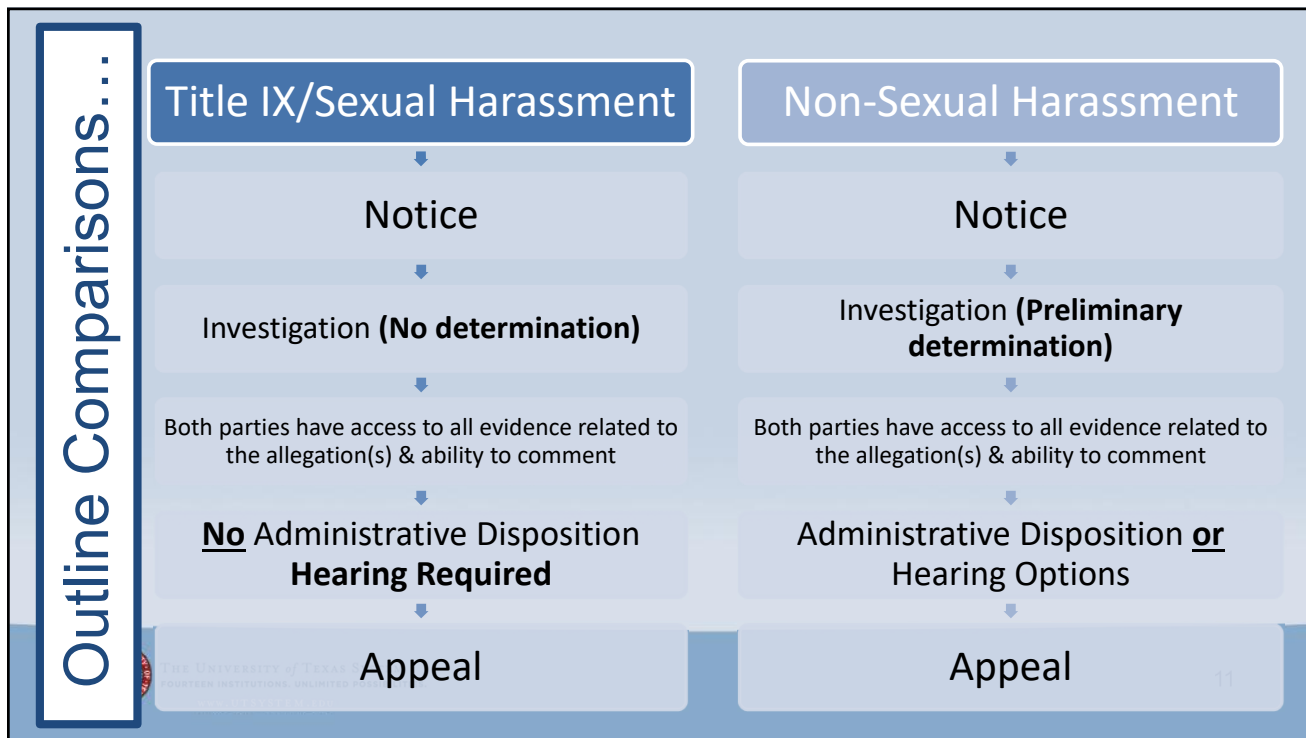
Outline Comparisons…

Title IX/Sexual Harassment

Notice

Investigation **(No determination)**

Both parties have access to all evidence related to the allegation(s) & ability to comment

**No** Administrative Disposition **Hearing Required**

Appeal

Non-Sexual Harassment

Notice

Investigation **(Preliminary determination)**

Both parties have access to all evidence related to the allegation(s) & ability to comment

Administrative Disposition **or** Hearing Options

Appeal

THE UNIVERSITY of TEXAS S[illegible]
FOURTEEN INSTITUTIONS. UNLIMITED POSSIB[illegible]

11